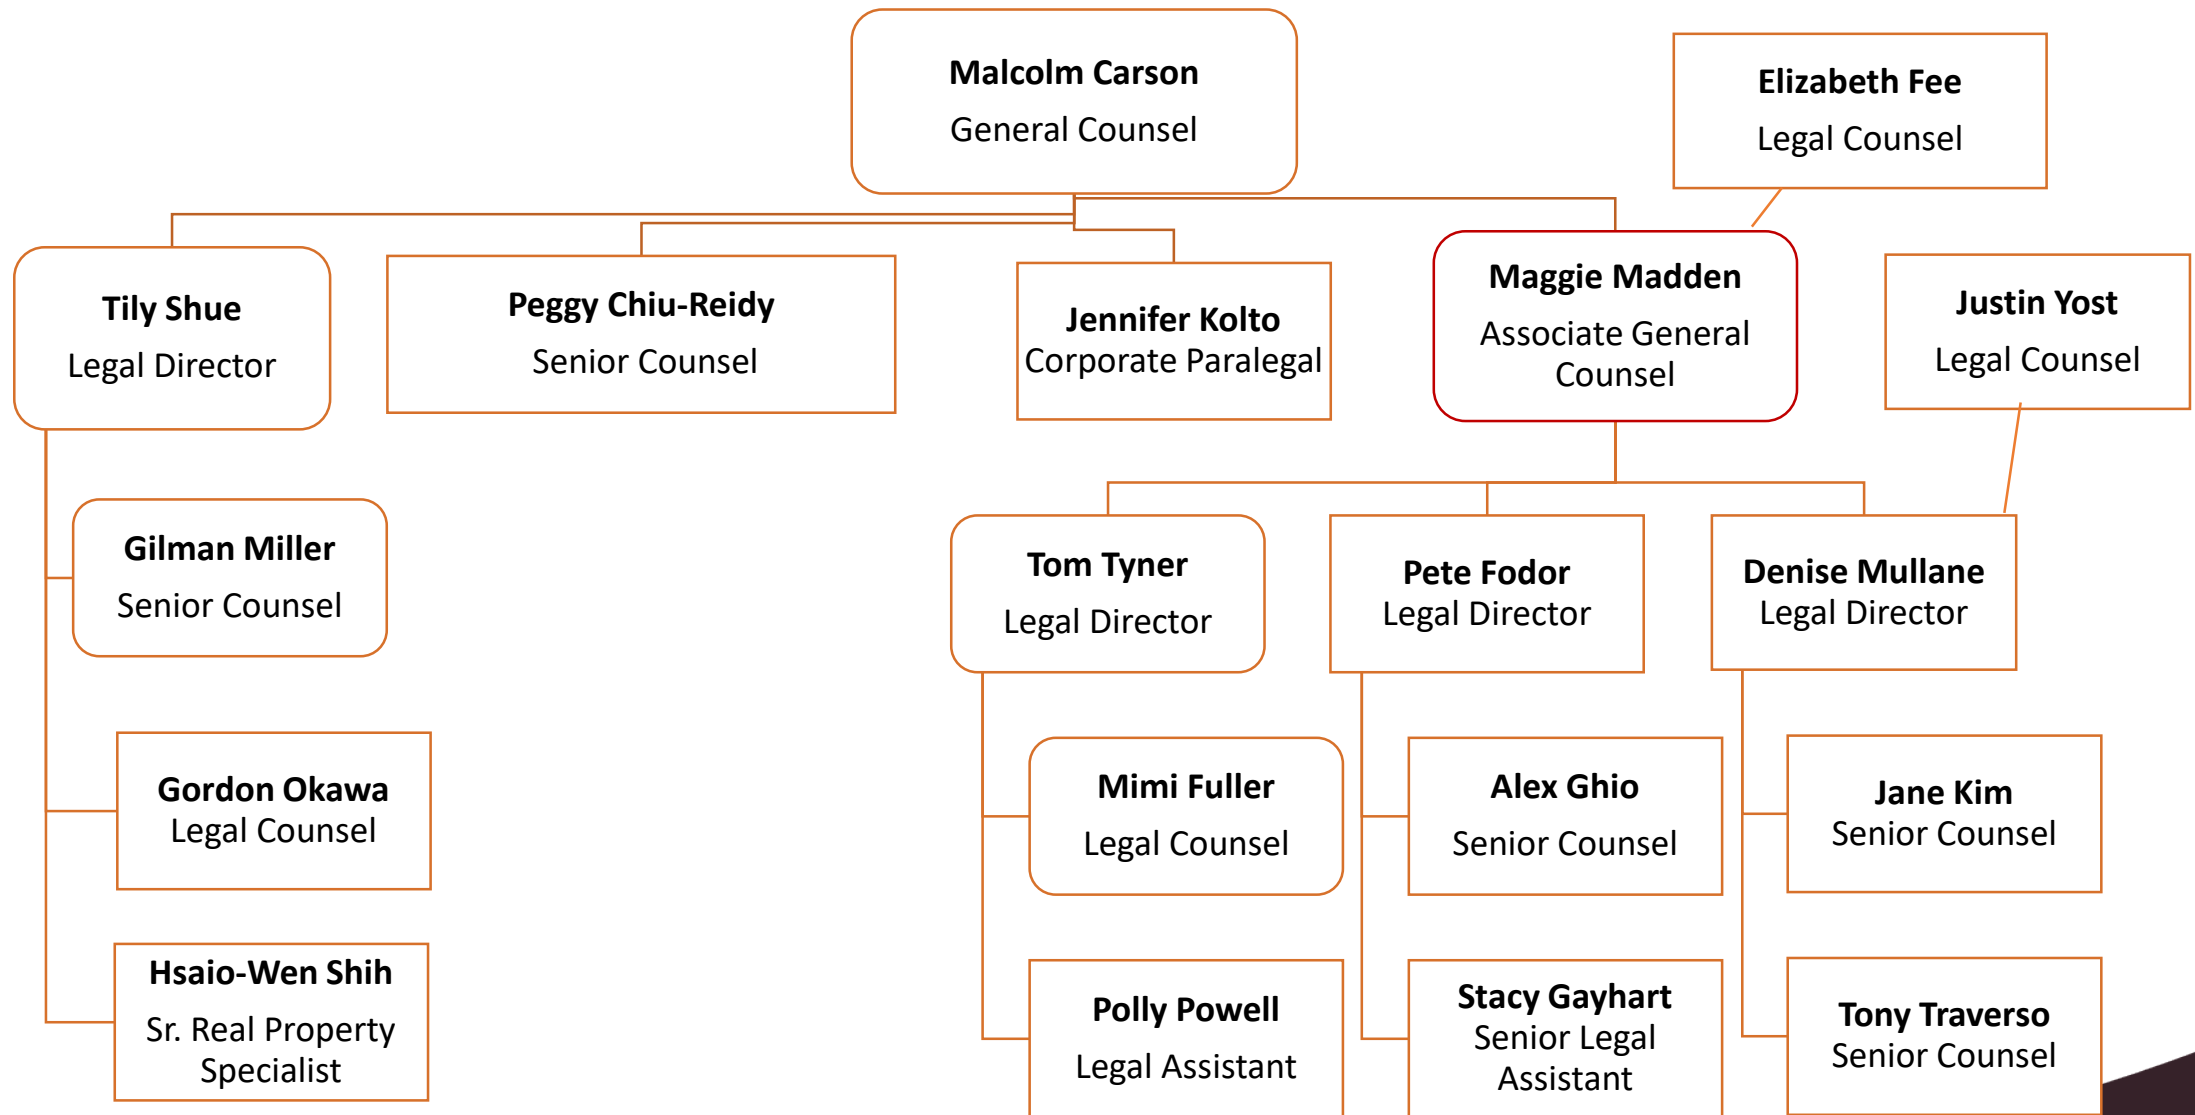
Malcolm Carson
General Counsel

Elizabeth Fee
Legal Counsel

Tily Shue
Legal Director

Peggy Chiu-Reidy
Senior Counsel

Jennifer Kolto
Corporate Paralegal

Maggie Madden
Associate General Counsel

Justin Yost
Legal Counsel

Gilman Miller
Senior Counsel

Gordon Okawa
Legal Counsel

Hsaio-Wen Shih
Sr. Real Property Specialist

Tom Tyner
Legal Director

Pete Fodor
Legal Director

Denise Mullane
Legal Director

Mimi Fuller
Legal Counsel

Polly Powell
Legal Assistant

Alex Ghio
Senior Counsel

Stacy Gayhart
Senior Legal Assistant

Jane Kim
Senior Counsel

Tony Traverso
Senior Counsel